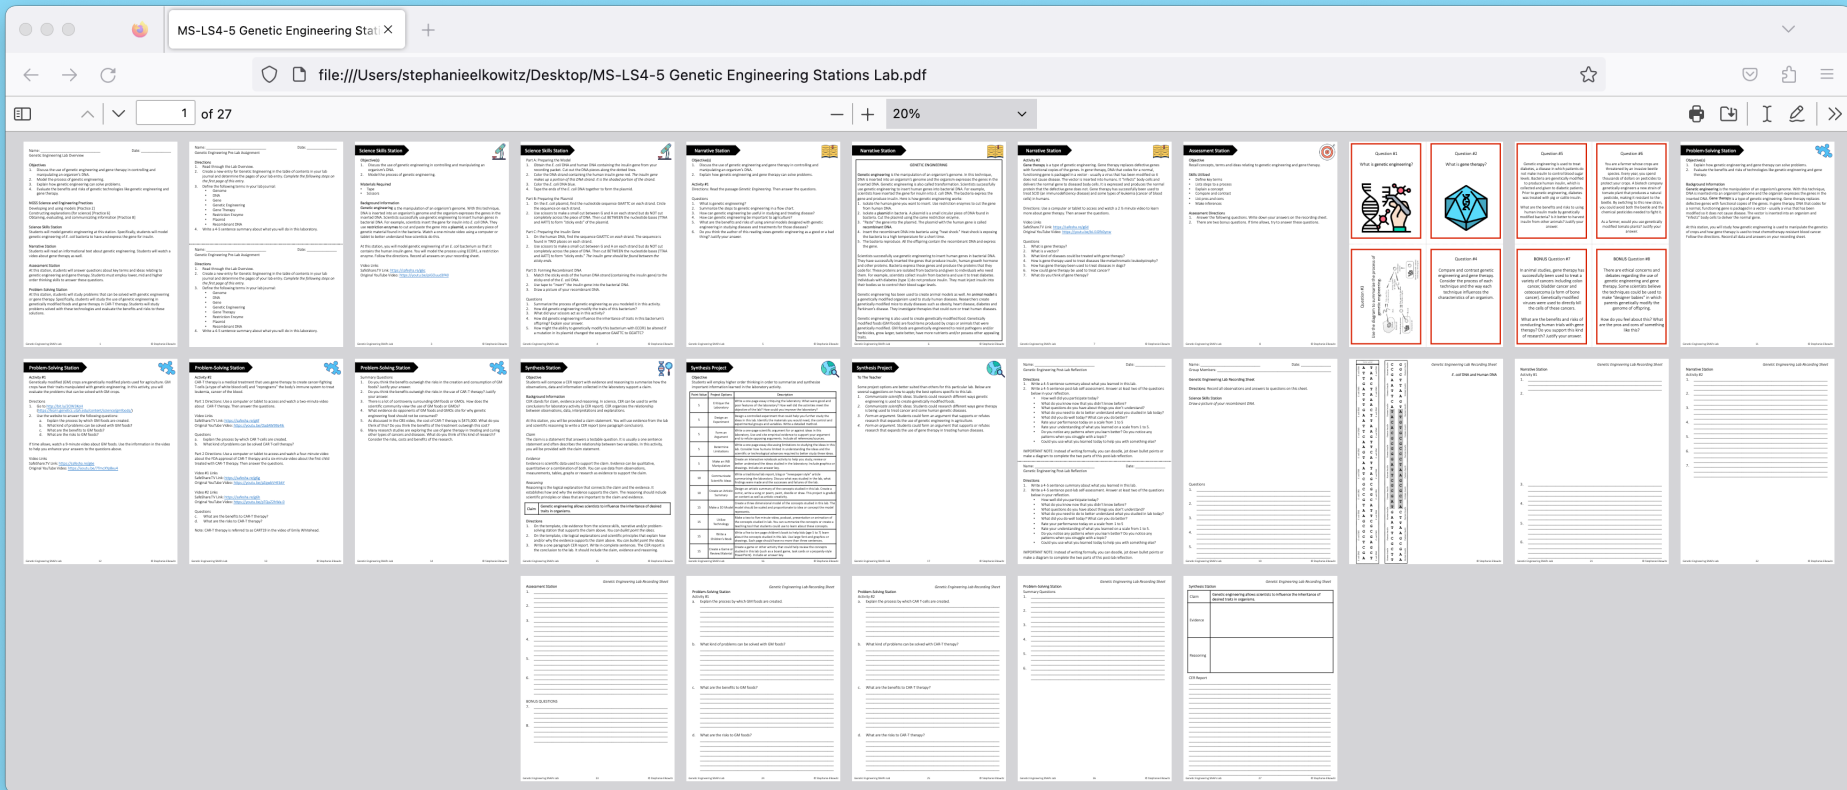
MS-LS4-5 Genetic Engineering Stat

file:///Users/stephanieelkowitz/Desktop/MS-LS4-5 Genetic Engineering Stations Lab.pdf

1 of 27

20%

Science Skills Station

Science Skills Station

Narrative Station

Narrative Station

GENETIC ENGINEERING

Narrative Station

Assessment Station

Question #1

What is genetic engineering?

Question #2

What is gene therapy?

Question #3

Question #4

Question #5

Question #6

BONUS Question #7

BONUS Question #8

Problem-Solving Station

Problem-Solving Station

Problem-Solving Station

Problem-Solving Station

Synthesis Station

Synthesis Project

Synthesis Project

Genetic Engineering Lab Recording Sheet

Narrative Station

Narrative Station

Assessment Station

Problem-Solving Station

Problem-Solving Station

Problem-Solving Station

Synthesis Station

Claim

Genetic engineering allows scientists to influence the inheritance of desired traits in organisms.

Evidence

Reasoning

CER Report